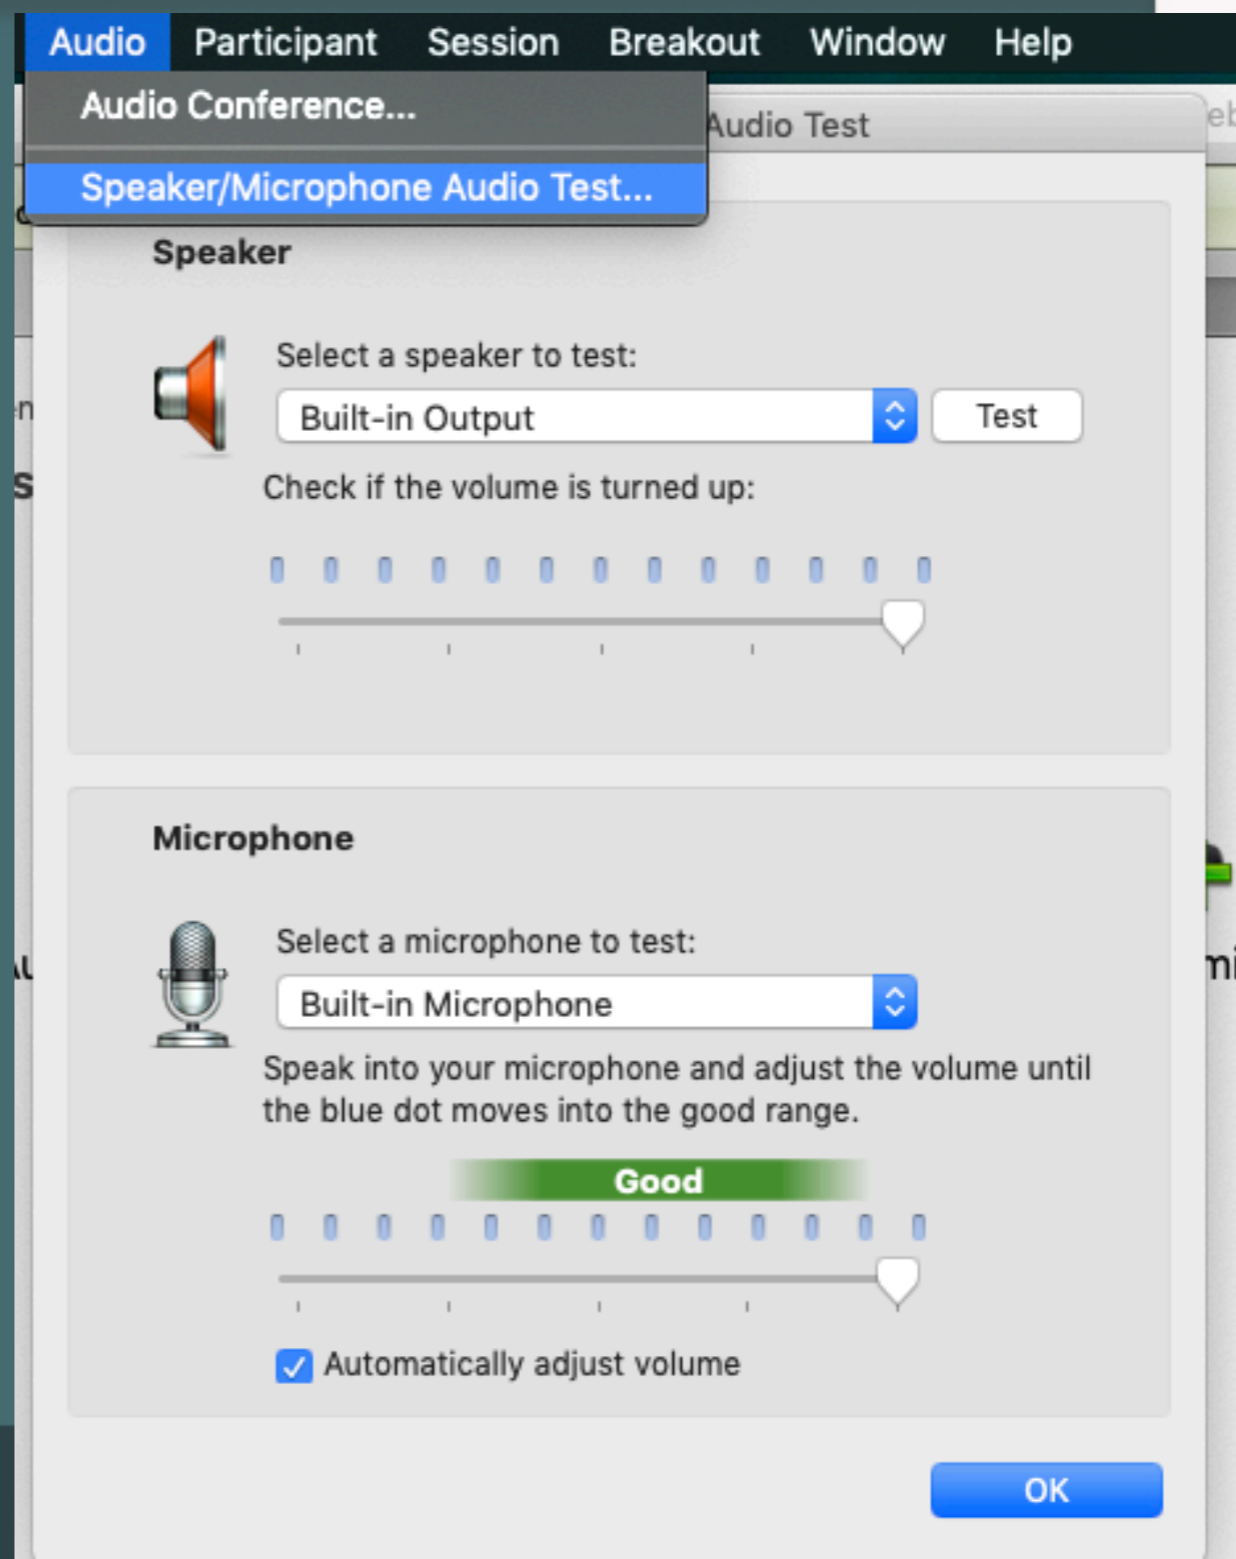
Audio Participant Session Breakout Window Help

Audio Conference...

Speaker/Microphone Audio Test...

Audio Test

Speaker

Select a speaker to test:

Built-in Output

Test

Check if the volume is turned up:

Microphone

Select a microphone to test:

Built-in Microphone

Speak into your microphone and adjust the volume until the blue dot moves into the good range.

Good

Automatically adjust volume

OK